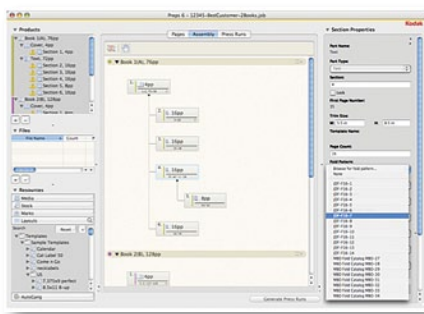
Prepa 6 – 12345-BestCustomer-2Books.job

Kodak

Products

Book 1(A), 76pp

Cover, 4pp

Section 1, 4pp

Text, 72pp

Section 2, 16pp

Section 3, 16pp

Section 4, 16pp

Section 5, 8pp

Section 6, 16pp

Book 2(B), 128pp

Cover, 4pp

Files

Resources

Media

Stock

Marks

Layouts

Templates

Sample Templates

Calendar

Cut Label 10

Come n Go

AutoGang

Pages

Assembly

Press Runs

Book 1(A), 76pp

4pp

16pp

16pp

16pp

16pp

8pp

Book 2(B), 128pp

4pp

Generate Press Runs

Section Properties

Part Name

Part Type

Sections

Lock

First Page Number

Trim Size

Template Name

Page Count

Fold Pattern

Browse for fold pattern...

None

F16-1

F16-2

F16-3

F16-4

F16-5

F16-6

F16-7

F16-8

F16-9

F16-10

F16-11

F16-12

F16-13

F16-14

F16-15